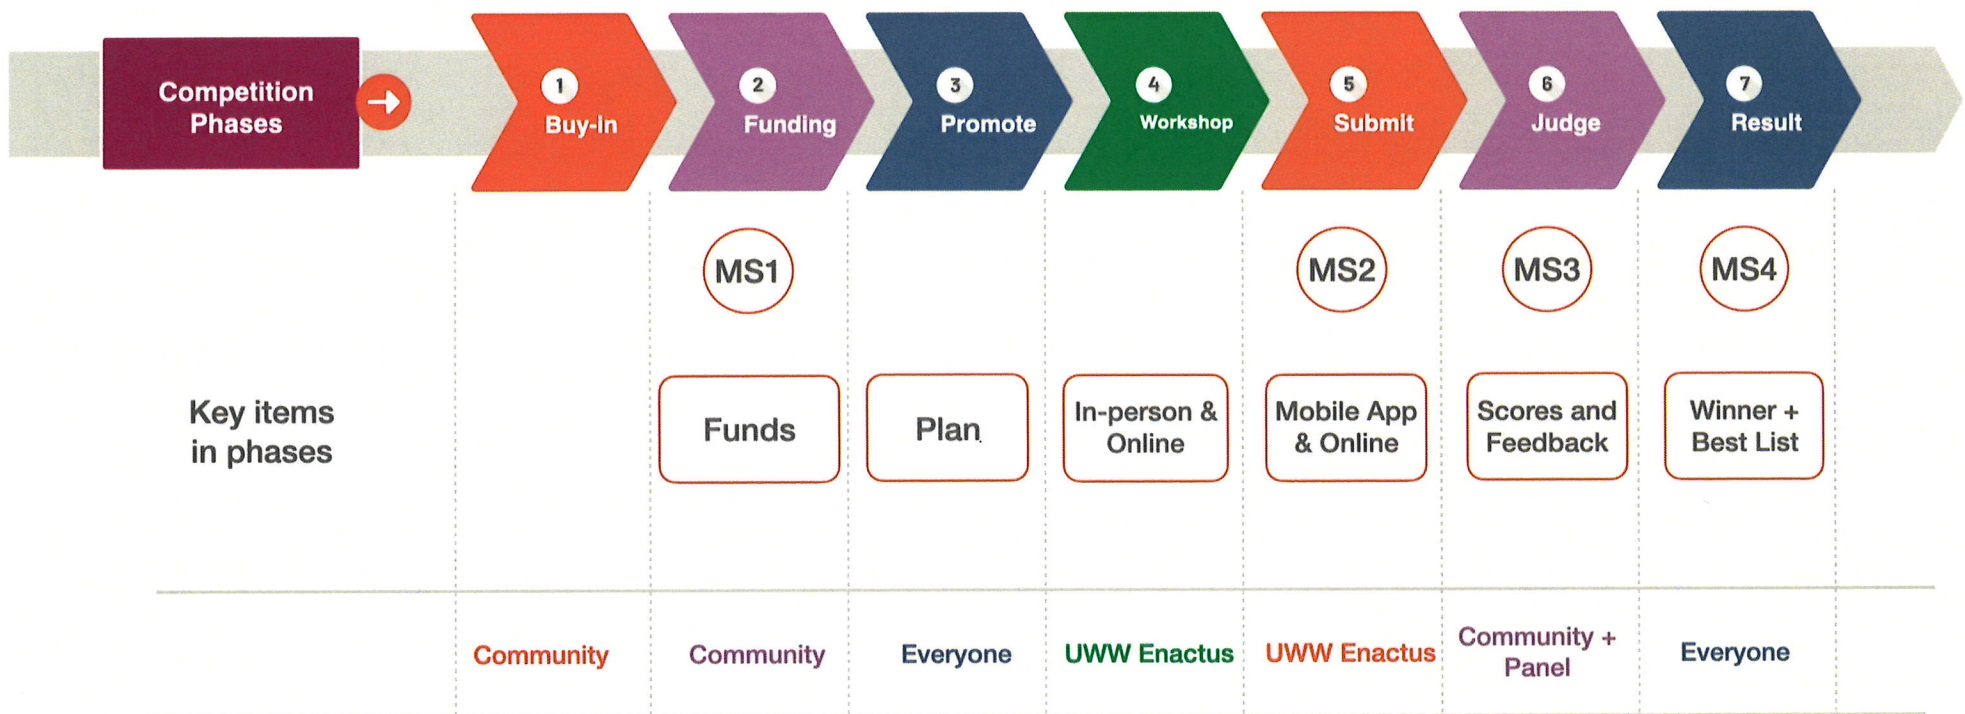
Competition Phases

1 Buy-in

2 Funding

3 Promote

4 Workshop

5 Submit

6 Judge

7 Result

MS1

MS2

MS3

MS4

Key items in phases

Funds

Plan

In-person & Online

Mobile App & Online

Scores and Feedback

Winner + Best List

Community

Community

Everyone

UWW Enactus

UWW Enactus

Community + Panel

Everyone